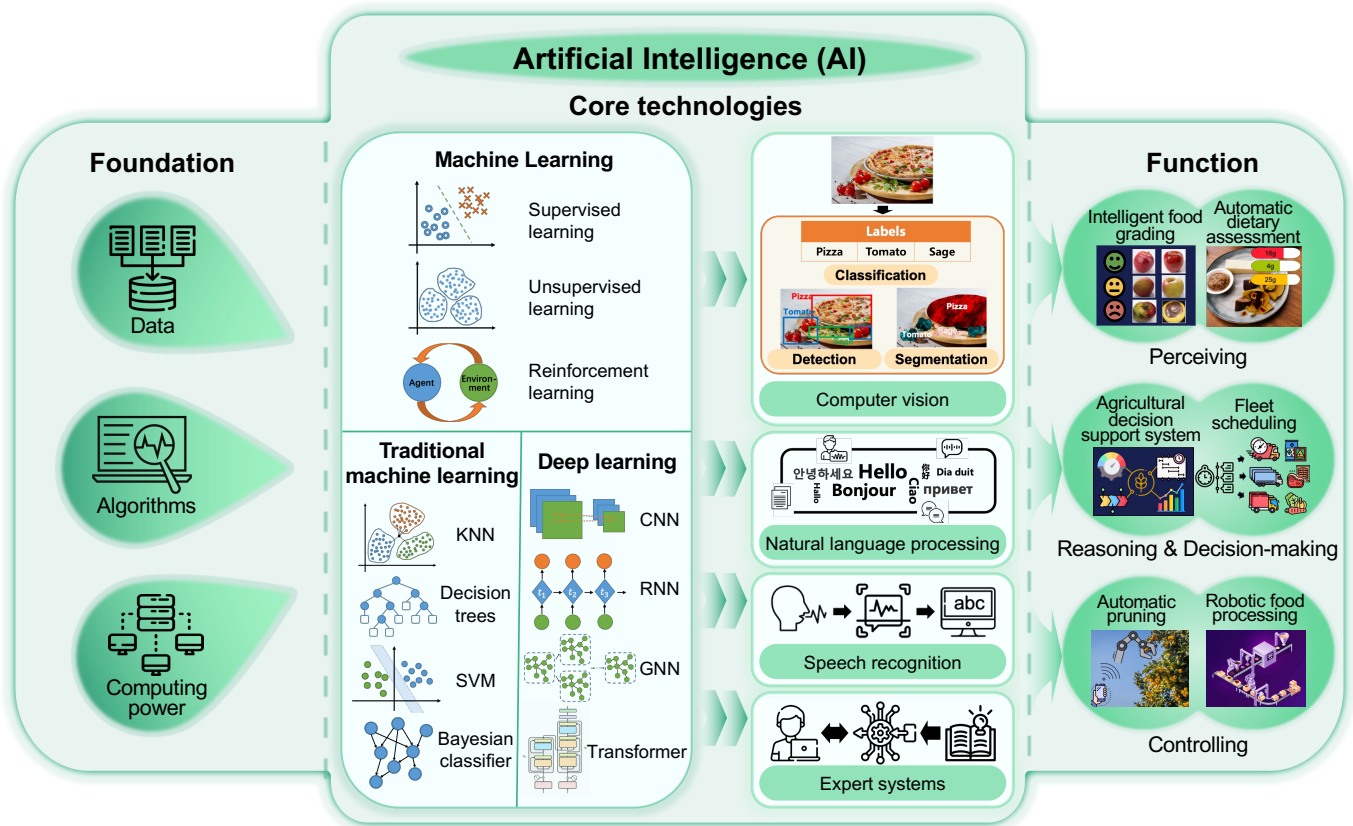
Artificial Intelligence (AI)

Core technologies

Foundation

Data

Algorithms

Computing power

Machine Learning

Supervised learning

Unsupervised learning

Agent

Environment

Reinforcement learning

Traditional machine learning

KNN

Decision trees

SVM

Bayesian classifier

Deep learning

CNN

$t_1$ $t_2$ $t_3$

RNN

GNN

Transformer

Labels

| Pizza | Tomato | Sage |
|---|---|---|

Classification

Pizza

Tomato

Detection

Pizza

Tomato

Sage

Segmentation

Computer vision

안녕하세요 Hello Bonjour Hallo Ciao 您好 Dia duit привет

Natural language processing

abc

Speech recognition

Expert systems

Function

Intelligent food grading

Automatic dietary assessment

16g

4g

25g

Perceiving

Agricultural decision support system

Fleet scheduling

Reasoning & Decision-making

Automatic pruning

Robotic food processing

Controlling